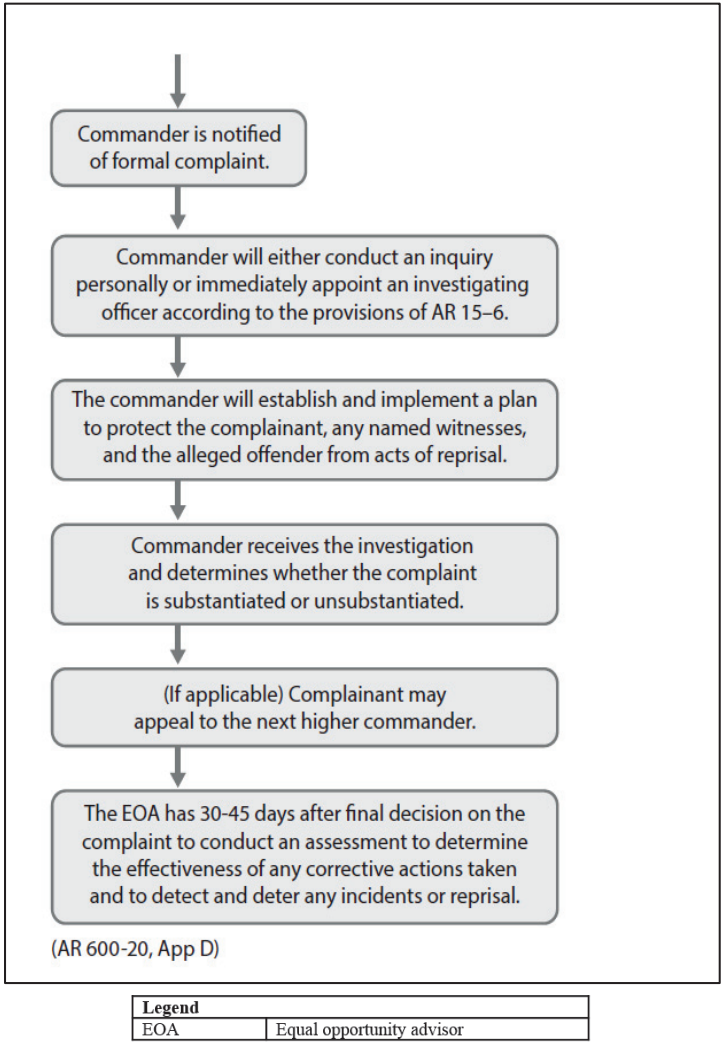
Commander is notified of formal complaint.

Commander will either conduct an inquiry personally or immediately appoint an investigating officer according to the provisions of AR 15–6.

The commander will establish and implement a plan to protect the complainant, any named witnesses, and the alleged offender from acts of reprisal.

Commander receives the investigation and determines whether the complaint is substantiated or unsubstantiated.

(If applicable) Complainant may appeal to the next higher commander.

The EOA has 30-45 days after final decision on the complaint to conduct an assessment to determine the effectiveness of any corrective actions taken and to detect and deter any incidents or reprisal.

(AR 600-20, App D)

| Legend | |
|---|---|
| EOA | Equal opportunity advisor |